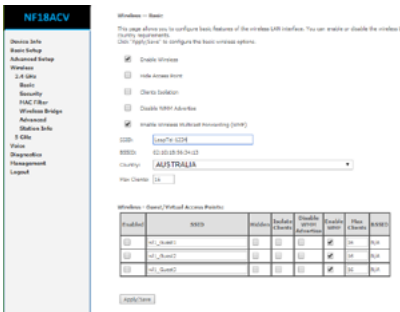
NF18ACV

Device Info
Basic Setup
Advanced Setup
Wireless
2.4 GHz
Basic
Security
MAC Filter
Wireless Bridge
Advanced
Station Info
5 GHz
Voice
Diagnostics
Management
Logout

Wireless -- Basic

This page allows you to configure basic features of the wireless LAN interface. You can enable or disable the wireless l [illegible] country requirements. Click "Apply/Save" to configure the basic wireless options.

Enable Wireless

Hide Access Point

Clients Isolation

Disable WMM Advertise

Enable Wireless Multicast Forwarding (WMF)

SSID: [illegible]

BSSID: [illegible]

Country: AUSTRALIA

Max Clients: 16

Wireless - Guest/Virtual Access Points:

| Enabled | SSID | Hidden | Isolate Clients | Disable WMM Advertise | Enable WMF | Max Clients | BSSID |
|---|---|---|---|---|---|---|---|
| | wl1_Guest1 | | | | | 16 | N/A |
| | wl1_Guest2 | | | | | 16 | N/A |
| | wl1_Guest3 | | | | | 16 | N/A |

Apply/Save